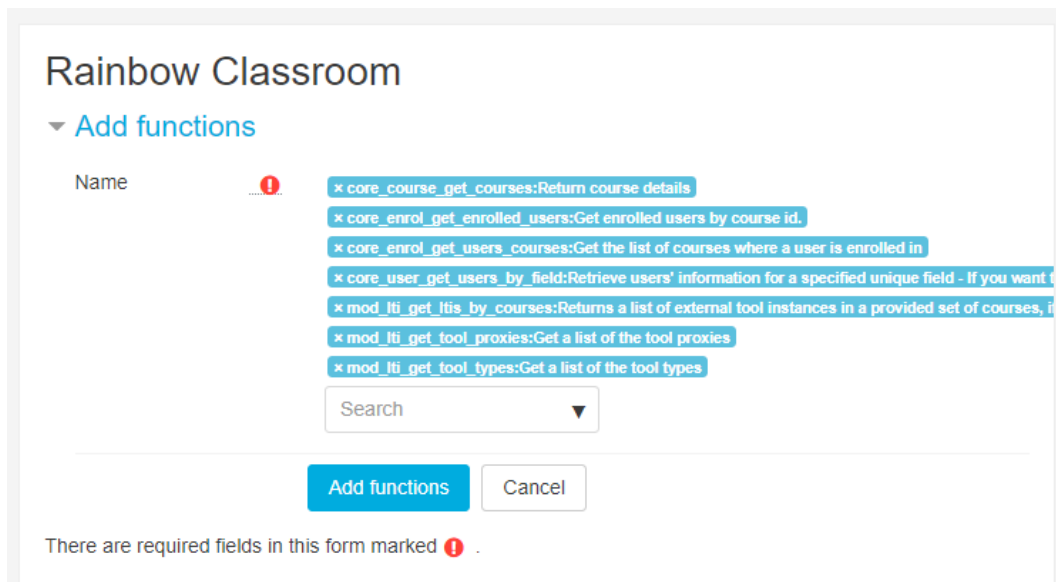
Rainbow Classroom

Add functions

Name

× core_course_get_courses:Return course details

× core_enrol_get_enrolled_users:Get enrolled users by course id.

× core_enrol_get_users_courses:Get the list of courses where a user is enrolled in

× core_user_get_users_by_field:Retrieve users' information for a specified unique field - If you want t

× mod_lti_get_ltis_by_courses:Returns a list of external tool instances in a provided set of courses, i

× mod_lti_get_tool_proxies:Get a list of the tool proxies

× mod_lti_get_tool_types:Get a list of the tool types

Search ▼

Add functions Cancel

There are required fields in this form marked .